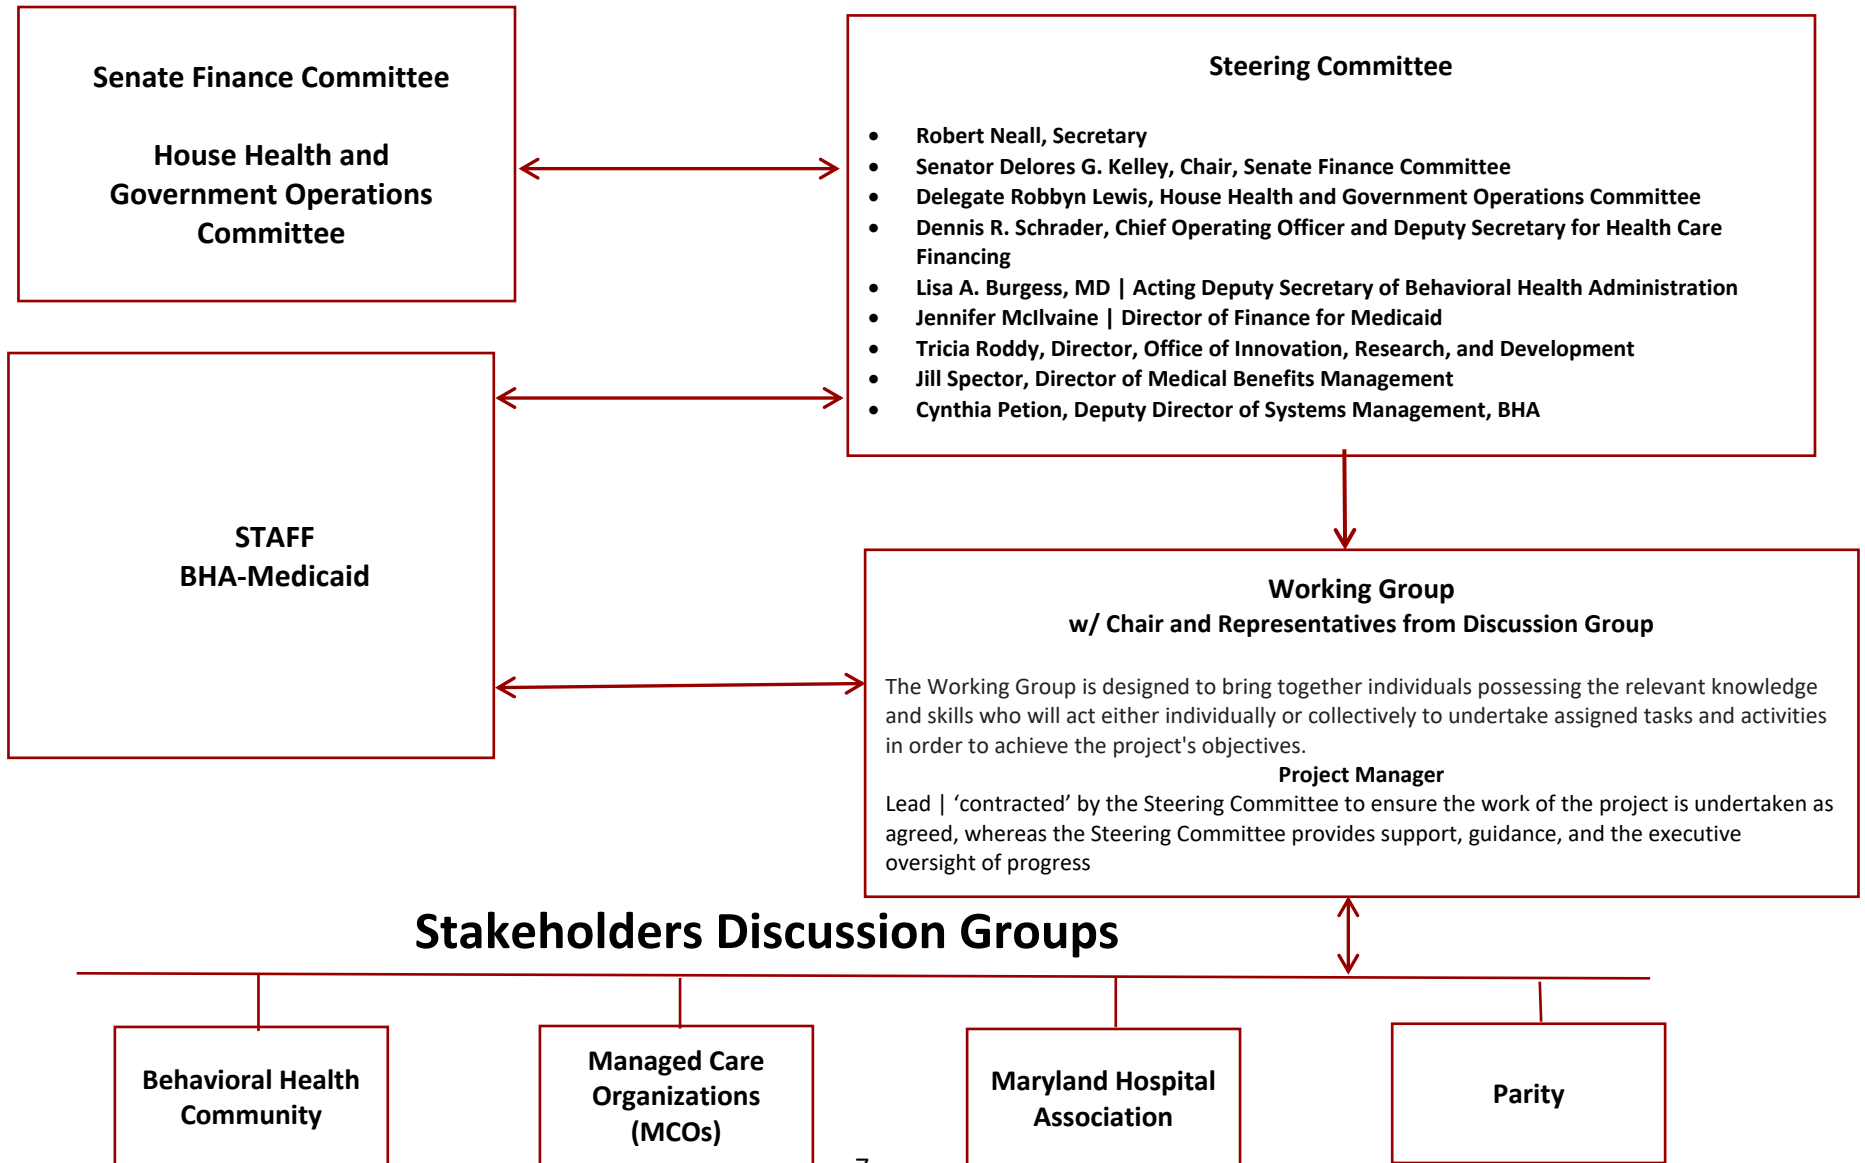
Senate Finance Committee

House Health and Government Operations Committee

Steering Committee

- Robert Neall, Secretary
- Senator Delores G. Kelley, Chair, Senate Finance Committee
- Delegate Robbyn Lewis, House Health and Government Operations Committee
- Dennis R. Schrader, Chief Operating Officer and Deputy Secretary for Health Care Financing
- Lisa A. Burgess, MD | Acting Deputy Secretary of Behavioral Health Administration
- Jennifer McIlvaine | Director of Finance for Medicaid
- Tricia Roddy, Director, Office of Innovation, Research, and Development
- Jill Spector, Director of Medical Benefits Management
- Cynthia Petion, Deputy Director of Systems Management, BHA

STAFF
BHA-Medicaid

Working Group
w/ Chair and Representatives from Discussion Group

The Working Group is designed to bring together individuals possessing the relevant knowledge and skills who will act either individually or collectively to undertake assigned tasks and activities in order to achieve the project's objectives.

Project Manager
Lead | 'contracted' by the Steering Committee to ensure the work of the project is undertaken as agreed, whereas the Steering Committee provides support, guidance, and the executive oversight of progress

Stakeholders Discussion Groups

Behavioral Health Community

Managed Care Organizations (MCOs)

Maryland Hospital Association

Parity